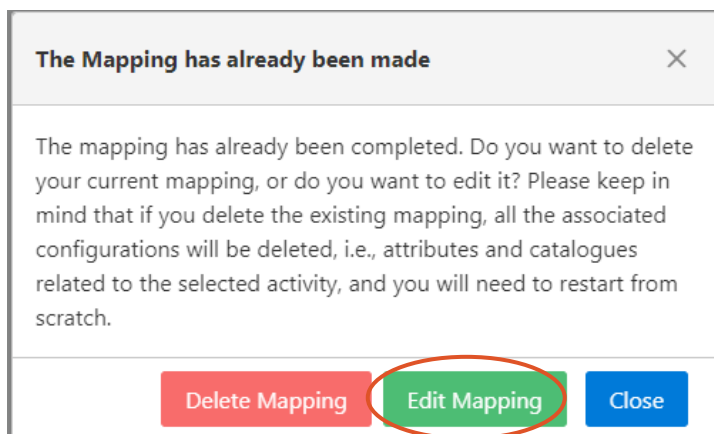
The Mapping has already been made

×

The mapping has already been completed. Do you want to delete your current mapping, or do you want to edit it? Please keep in mind that if you delete the existing mapping, all the associated configurations will be deleted, i.e., attributes and catalogues related to the selected activity, and you will need to restart from scratch.

Delete Mapping
Edit Mapping
Close